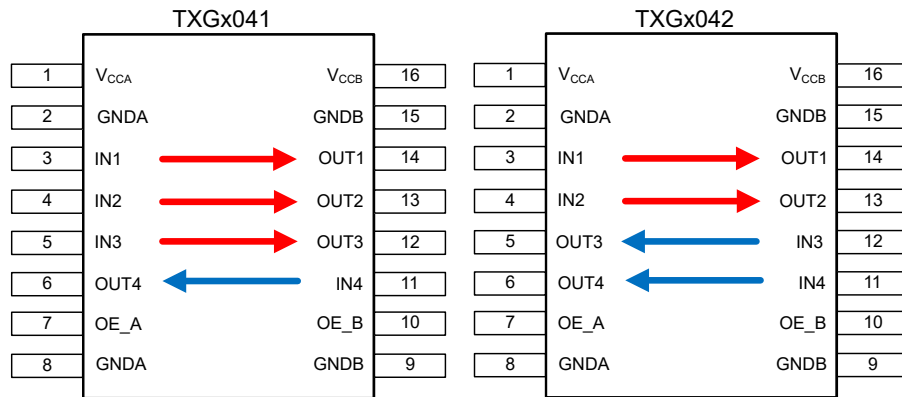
TXGx041

| 1 | $V_{CCA}$ | $V_{CCB}$ | 16 |
|---|---|---|---|
| 2 | GNDA | GNDB | 15 |
| 3 | IN1 | OUT1 | 14 |
| 4 | IN2 | OUT2 | 13 |
| 5 | IN3 | OUT3 | 12 |
| 6 | OUT4 | IN4 | 11 |
| 7 | OE_A | OE_B | 10 |
| 8 | GNDA | GNDB | 9 |

TXGx042

| 1 | $V_{CCA}$ | $V_{CCB}$ | 16 |
|---|---|---|---|
| 2 | GNDA | GNDB | 15 |
| 3 | IN1 | OUT1 | 14 |
| 4 | IN2 | OUT2 | 13 |
| 5 | OUT3 | IN3 | 12 |
| 6 | OUT4 | IN4 | 11 |
| 7 | OE_A | OE_B | 10 |
| 8 | GNDA | GNDB | 9 |